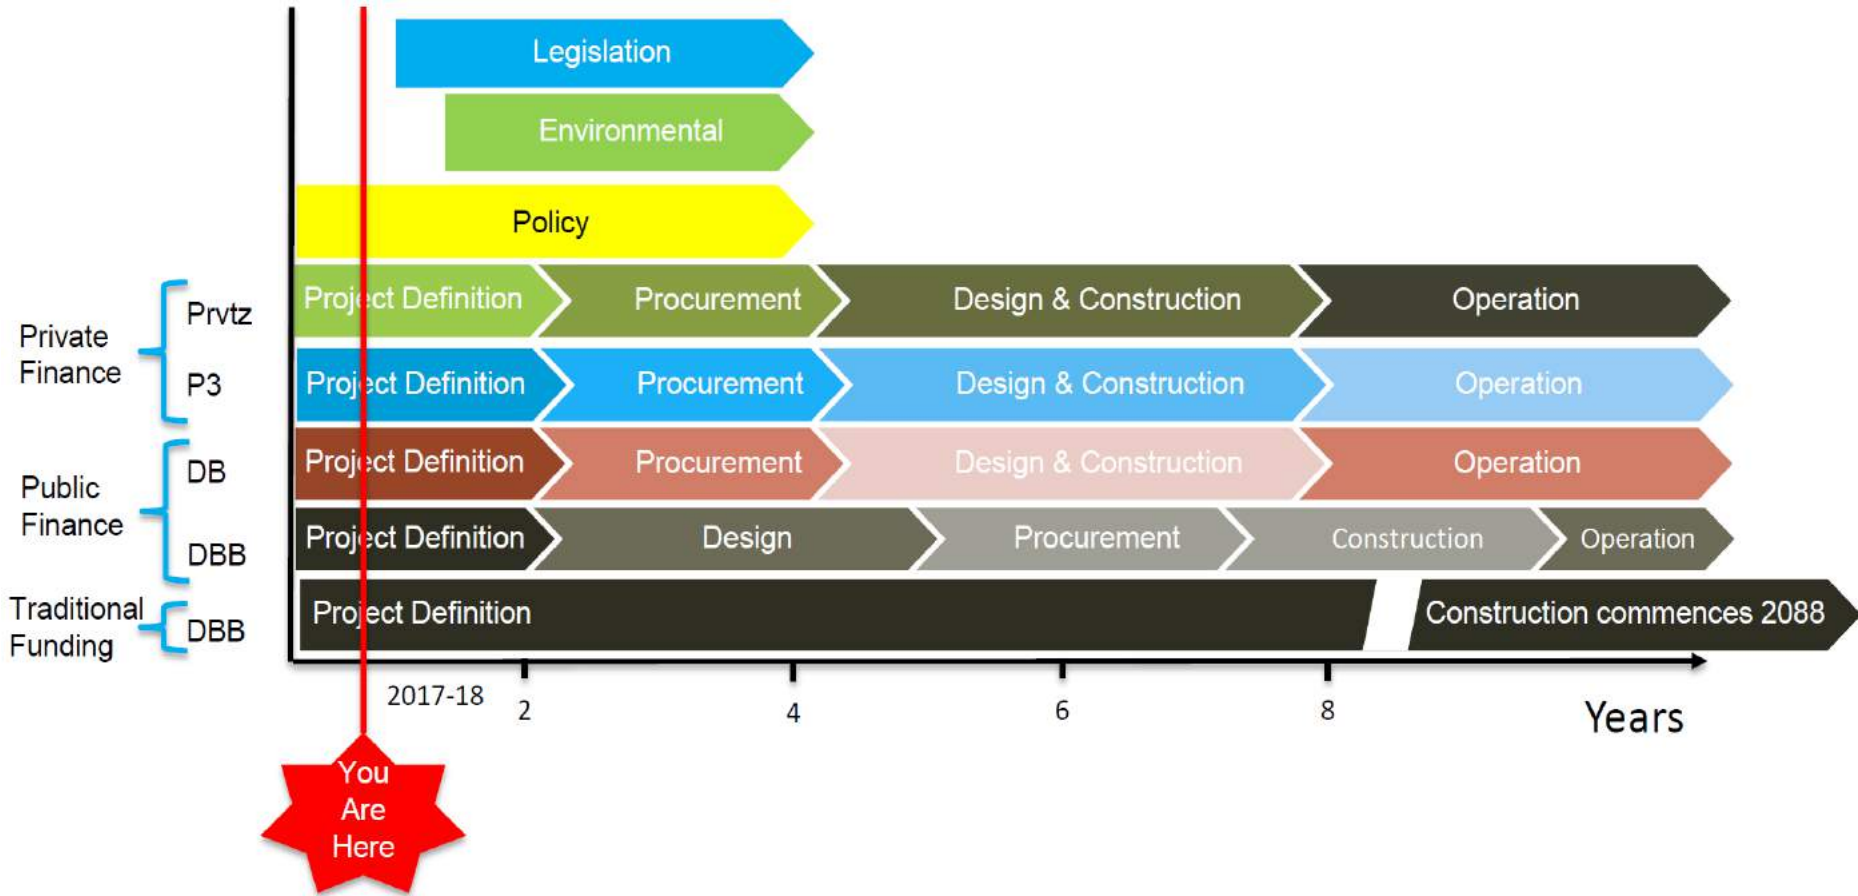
Legislation

Environmental

Policy

Private Finance

Prvtz

Project Definition
Procurement
Design & Construction
Operation

P3

Project Definition
Procurement
Design & Construction
Operation

Public Finance

DB

Project Definition
Procurement
Design & Construction
Operation

DBB

Project Definition
Design
Procurement
Construction
Operation

Traditional Funding

DBB

Project Definition
Construction commences 2088

2017-18
2
4
6
8
Years

You Are Here